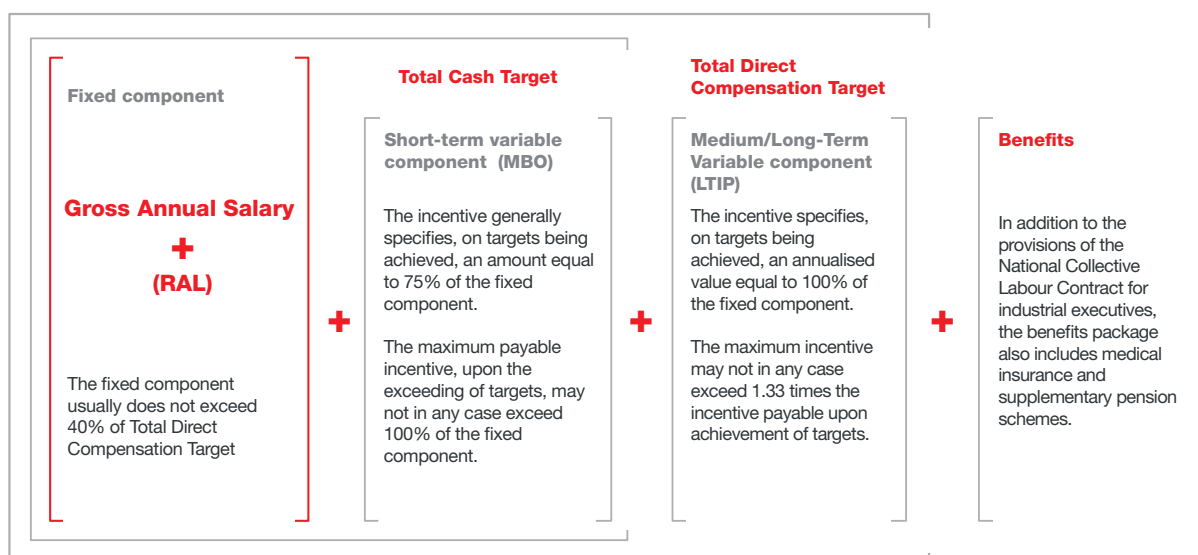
Total Cash Target

Total Direct Compensation Target

Fixed component

Gross Annual Salary

+

(RAL)

The fixed component usually does not exceed 40% of Total Direct Compensation Target

+

Short-term variable component (MBO)

The incentive generally specifies, on targets being achieved, an amount equal to 75% of the fixed component.

The maximum payable incentive, upon the exceeding of targets, may not in any case exceed 100% of the fixed component.

+

Medium/Long-Term Variable component (LTIP)

The incentive specifies, on targets being achieved, an annualised value equal to 100% of the fixed component.

The maximum incentive may not in any case exceed 1.33 times the incentive payable upon achievement of targets.

+

Benefits

In addition to the provisions of the National Collective Labour Contract for industrial executives, the benefits package also includes medical insurance and supplementary pension schemes.